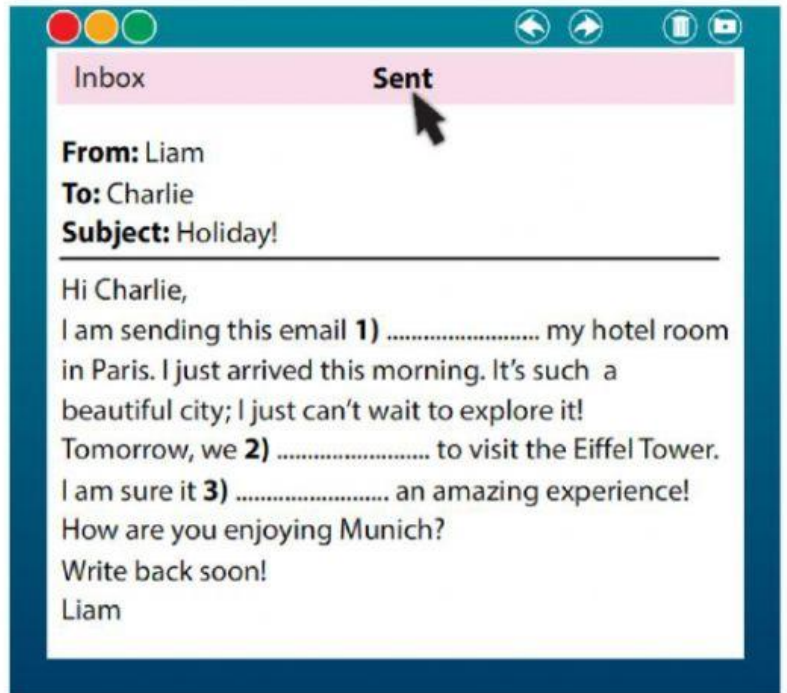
Inbox **Sent**

**From:** Liam
**To:** Charlie
**Subject:** Holiday!

Hi Charlie,
I am sending this email **1)** .......................... my hotel room in Paris. I just arrived this morning. It's such a beautiful city; I just can't wait to explore it! Tomorrow, we **2)** .......................... to visit the Eiffel Tower. I am sure it **3)** .......................... an amazing experience! How are you enjoying Munich?
Write back soon!
Liam